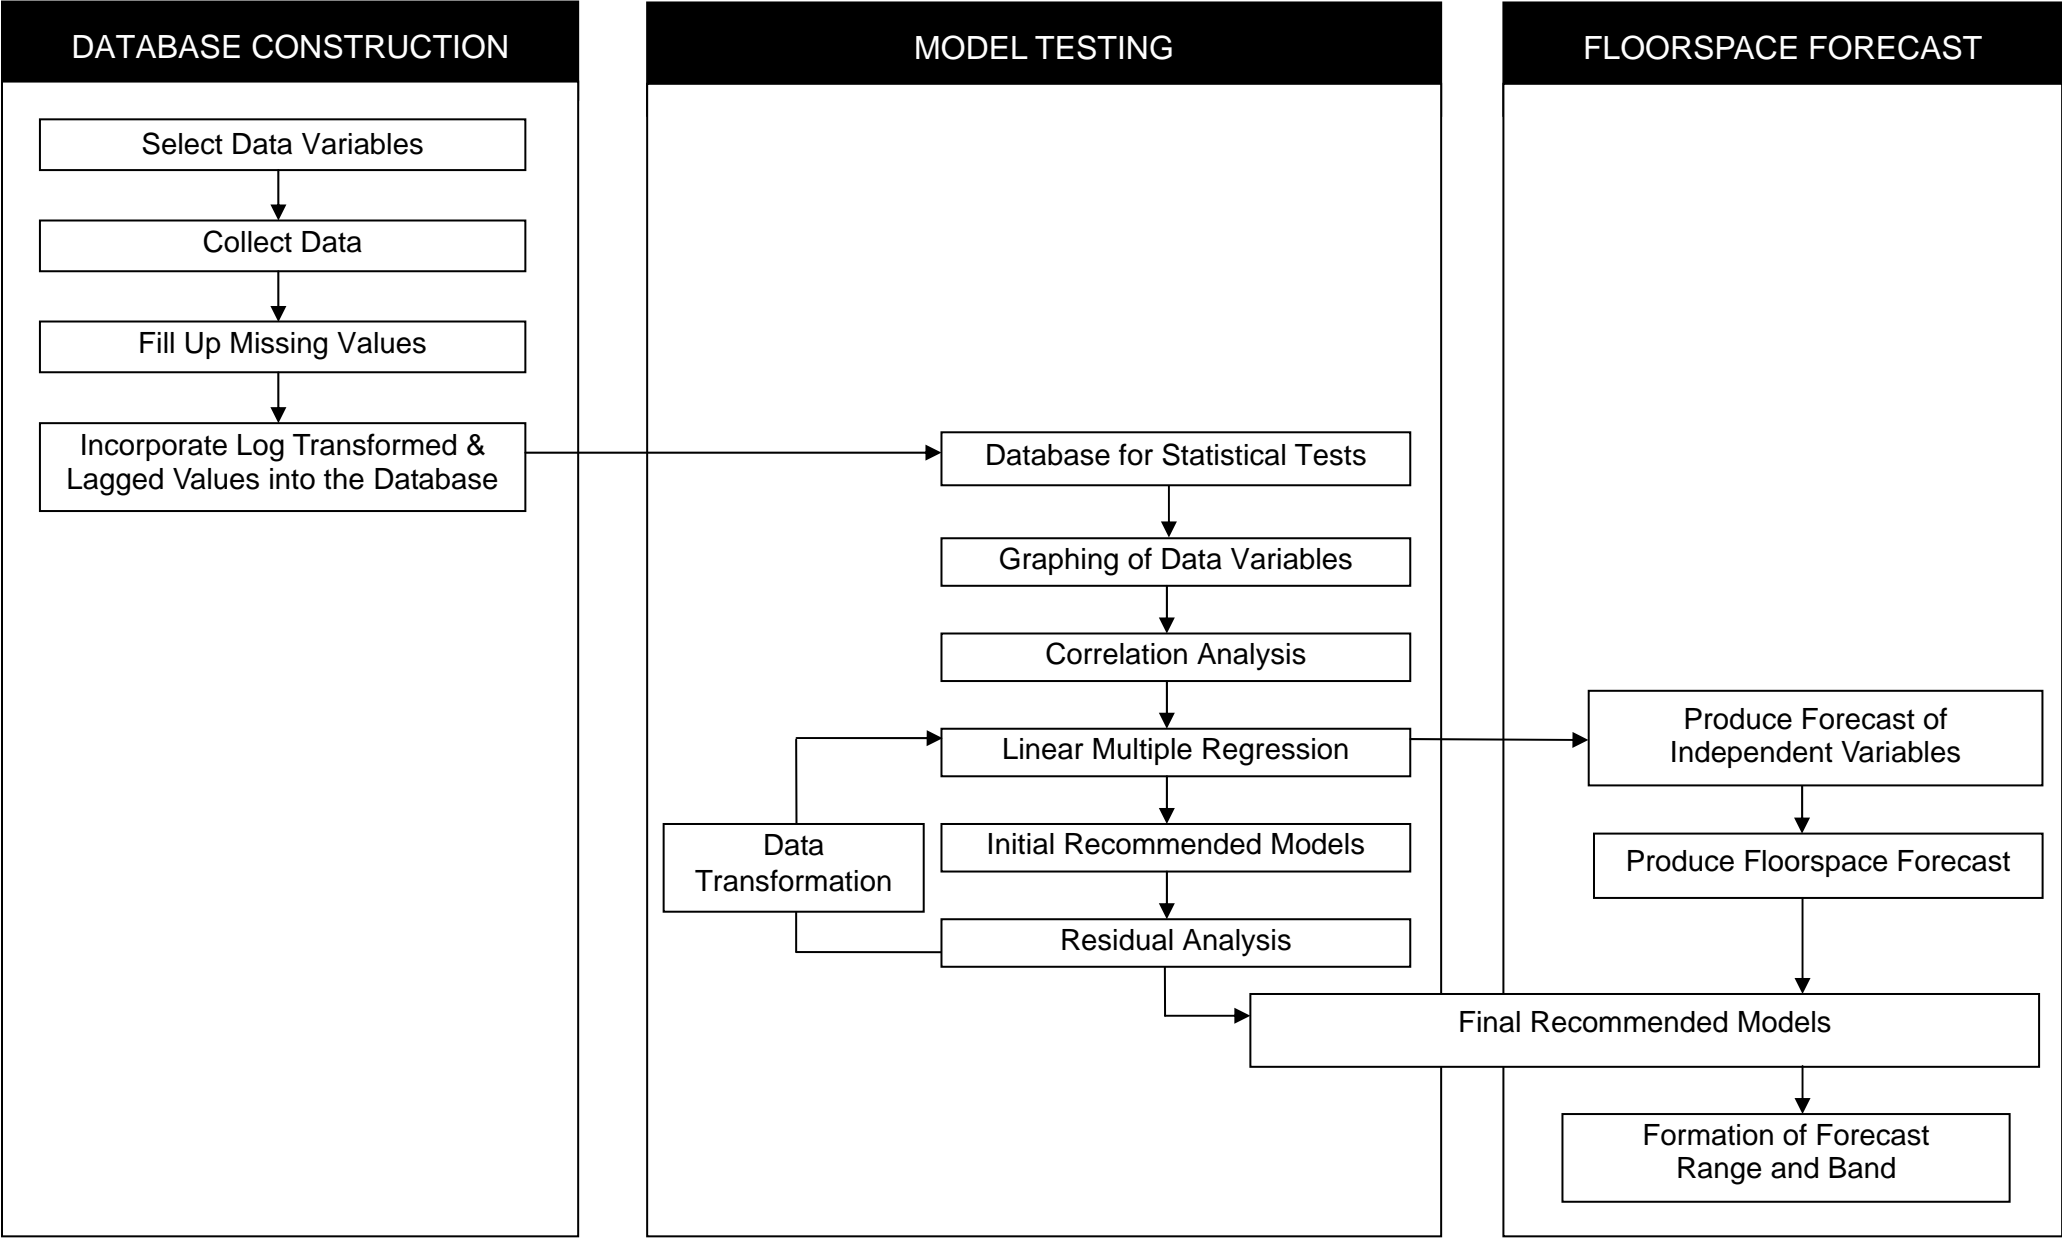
DATABASE CONSTRUCTION

Select Data Variables

Collect Data

Fill Up Missing Values

Incorporate Log Transformed & Lagged Values into the Database

MODEL TESTING

Database for Statistical Tests

Graphing of Data Variables

Correlation Analysis

Linear Multiple Regression

Data Transformation

Initial Recommended Models

Residual Analysis

FLOORSPACE FORECAST

Produce Forecast of Independent Variables

Produce Floorspace Forecast

Final Recommended Models

Formation of Forecast Range and Band